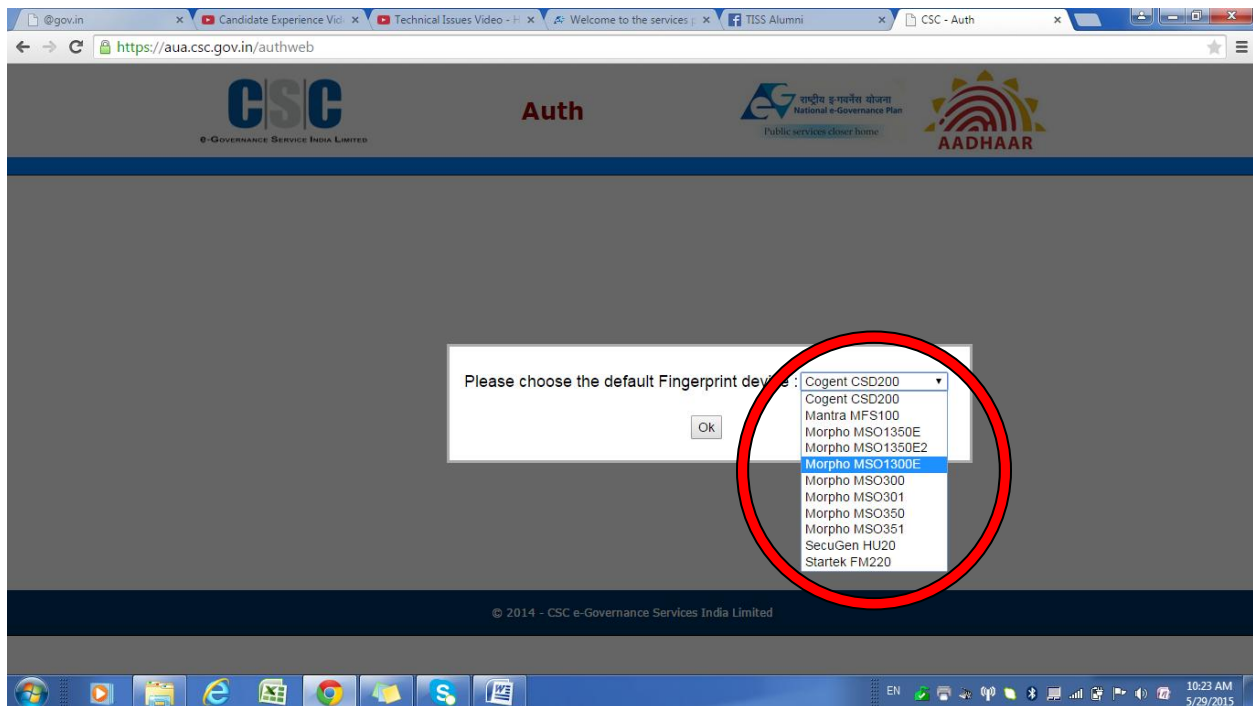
@gov.in
Candidate Experience Vid
Technical Issues Video - H
Welcome to the services p
TISS Alumni
CSC - Auth

https://aua.csc.gov.in/authweb

CSC
e-Governance Service India Limited

Auth

राष्ट्रीय ई-गवर्नेंस योजना
National e-Governance Plan
Public services closer home

AADHAAR

Please choose the default Fingerprint device : Cogent CSD200

Cogent CSD200
Mantra MFS100
Morpho MSO1350E
Morpho MSO1350E2
Morpho MSO1300E
Morpho MSO300
Morpho MSO301
Morpho MSO350
Morpho MSO351
SecuGen HU20
Startek FM220

Ok

© 2014 - CSC e-Governance Services India Limited

EN
10:23 AM
5/29/2015